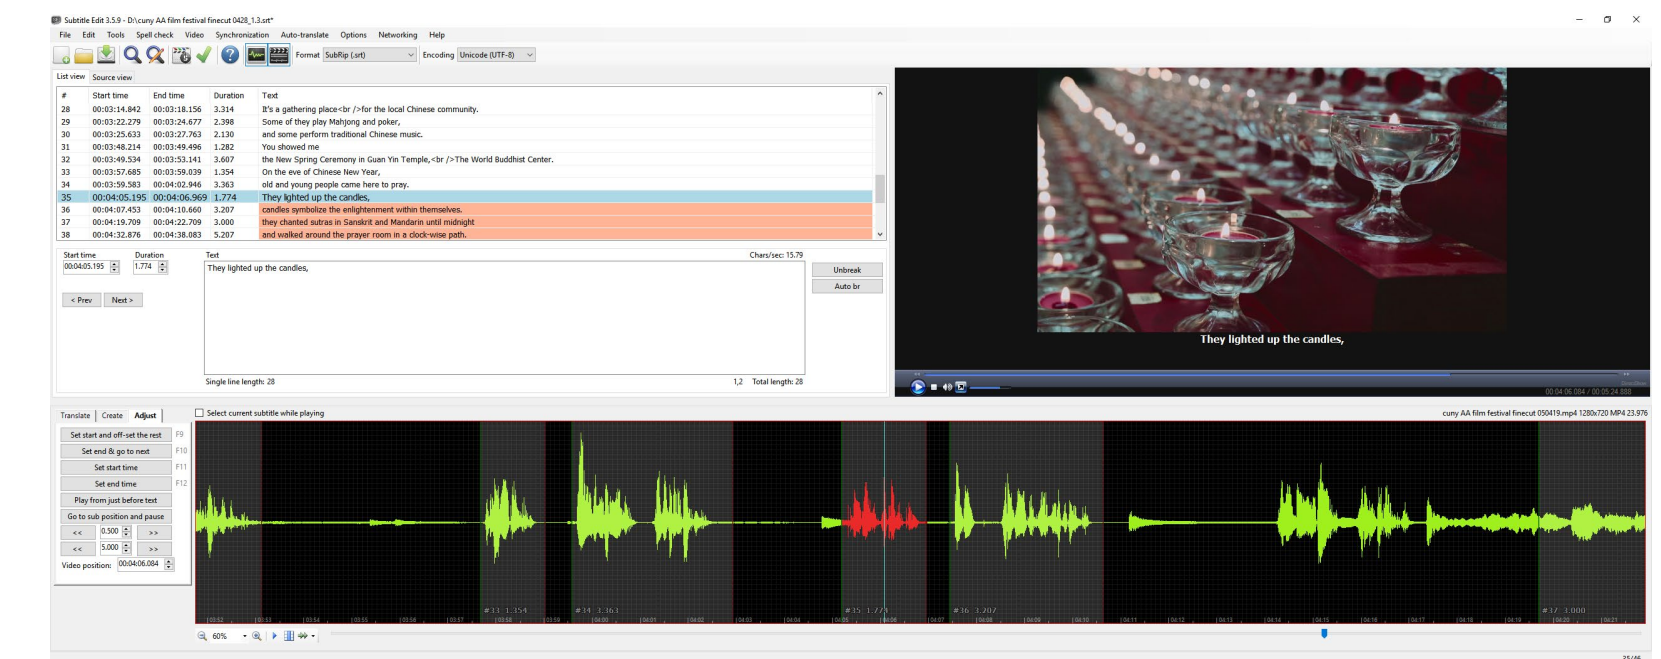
Subtitle Edit 3.5.9 - D:\cuny AA film festival finecut 0428_1.3.srt*

File Edit Tools Spell check Video Synchronization Auto-translate Options Networking Help

Format SubRip (.srt) Encoding Unicode (UTF-8)

List view Source view

| # | Start time | End time | Duration | Text |
|---|---|---|---|---|
| 28 | 00:03:14.842 | 00:03:18.156 | 3.314 | It's a gathering place<br />for the local Chinese community. |
| 29 | 00:03:22.279 | 00:03:24.677 | 2.398 | Some of they play Mahjong and poker, |
| 30 | 00:03:25.633 | 00:03:27.763 | 2.130 | and some perform traditional Chinese music. |
| 31 | 00:03:48.214 | 00:03:49.496 | 1.282 | You showed me |
| 32 | 00:03:49.534 | 00:03:53.141 | 3.607 | the New Spring Ceremony in Guan Yin Temple,<br />The World Buddhist Center. |
| 33 | 00:03:57.685 | 00:03:59.039 | 1.354 | On the eve of Chinese New Year, |
| 34 | 00:03:59.583 | 00:04:02.946 | 3.363 | old and young people came here to pray. |
| 35 | 00:04:05.195 | 00:04:06.969 | 1.774 | They lighted up the candles, |
| 36 | 00:04:07.453 | 00:04:10.660 | 3.207 | candles symbolize the enlightenment within themselves. |
| 37 | 00:04:19.709 | 00:04:22.709 | 3.000 | they chanted sutras in Sanskrit and Mandarin until midnight |
| 38 | 00:04:32.876 | 00:04:38.083 | 5.207 | and walked around the prayer room in a clock-wise path. |

Start time Duration Text Chars/sec: 15.79
00:04:05.195 1.774
They lighted up the candles,
Unbreak
Auto br
< Prev Next >
Single line length: 28 1,2 Total length: 28

They lighted up the candles,

00:04:06.084 / 00:05:24.888

Translate Create Adjust
Select current subtitle while playing
cuny AA film festival finecut 050419.mp4 1280x720 MP4 23.976

Set start and off-set the rest F9
Set end & go to next F10
Set start time F11
Set end time F12
Play from just before text
Go to sub position and pause
<< 0.500 >>
<< 5.000 >>
Video position: 00:04:06.084

#33 1.354 #34 3.363 #35 1.774 #36 3.207 #37 3.000

03:52 03:53 03:54 03:55 03:56 03:57 03:58 03:59 04:00 04:01 04:02 04:03 04:04 04:05 04:06 04:07 04:08 04:09 04:10 04:11 04:12 04:13 04:14 04:15 04:16 04:17 04:18 04:19 04:20 04:21

60%

35/46